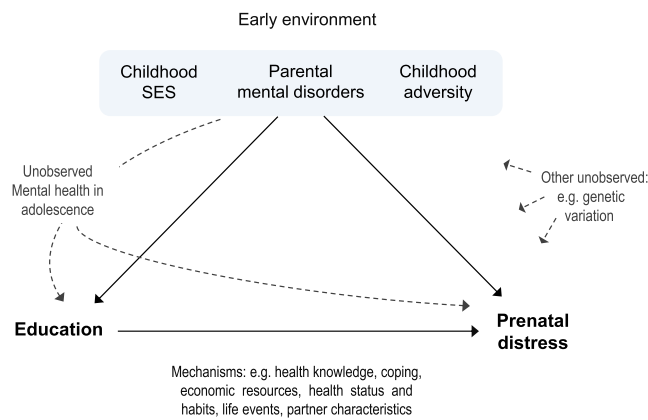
Early environment

Childhood SES

Parental mental disorders

Childhood adversity

Unobserved Mental health in adolescence

Other unobserved: e.g. genetic variation

Education

Prenatal distress

Mechanisms: e.g. health knowledge, coping, economic resources, health status and habits, life events, partner characteristics